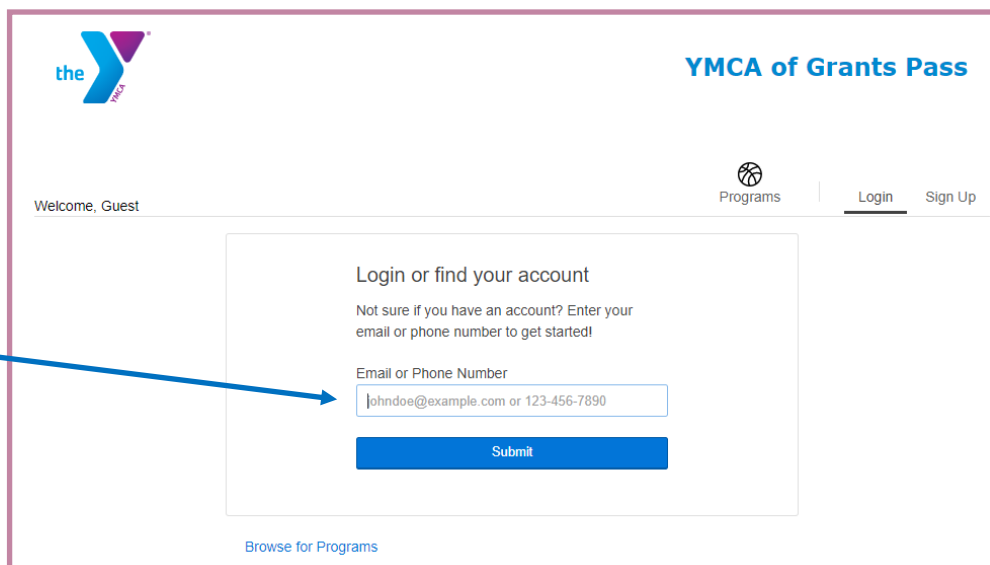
the YMCA

YMCA of Grants Pass

Welcome, Guest

Programs

Login

Sign Up

Login or find your account

Not sure if you have an account? Enter your email or phone number to get started!

Email or Phone Number

johndoe@example.com or 123-456-7890

Submit

Browse for Programs